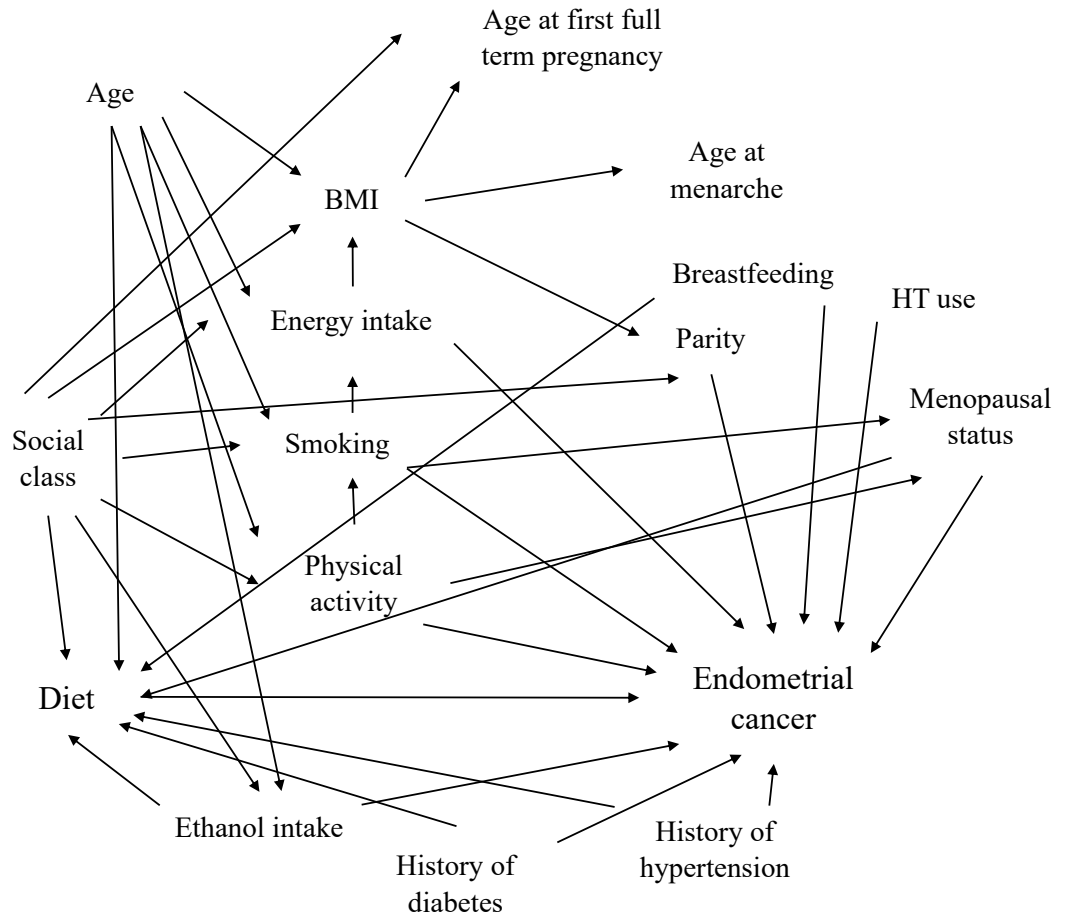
Age at first full term pregnancy

Age

BMI

Age at menarche

Breastfeeding

HT use

Energy intake

Parity

Menopausal status

Social class

Smoking

Physical activity

Diet

Endometrial cancer

Ethanol intake

History of diabetes

History of hypertension